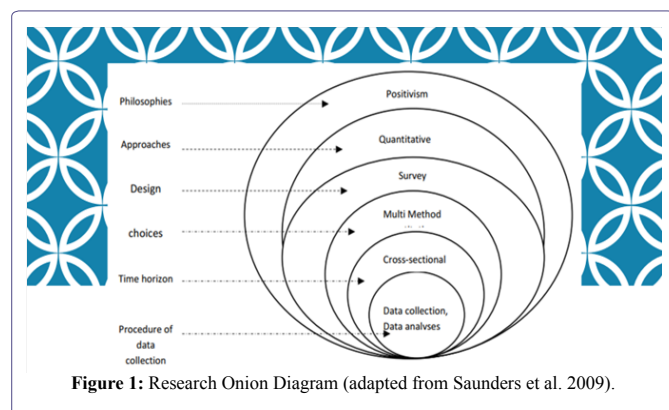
Philosophies

Approaches

Design

choices

Time horizon

Procedure of data collection

Positivism

Quantitative

Survey

Multi Method

Cross-sectional

Data collection, Data analyses

**Figure 1:** Research Onion Diagram (adapted from Saunders et al. 2009).